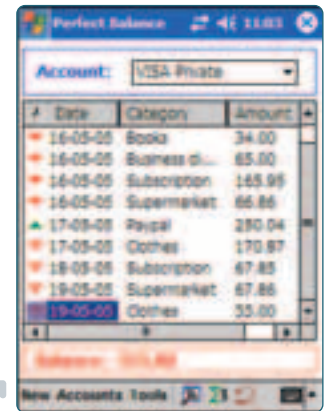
Perfect Balance 11:03

Account: VISA Private

| Date | Category | Amount |
|---|---|---|
| 16-05-05 | Books | 34.00 |
| 16-05-05 | Business di... | 65.00 |
| 16-05-05 | Subscription | 165.95 |
| 16-05-05 | Supermarket | 66.86 |
| 17-05-05 | Paypal | 250.04 |
| 17-05-05 | Clothes | 170.87 |
| 18-05-05 | Subscription | 67.85 |
| 19-05-05 | Supermarket | 67.86 |
| 19-05-05 | Clothes | 35.00 |

Balance: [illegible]

New Accounts Tools